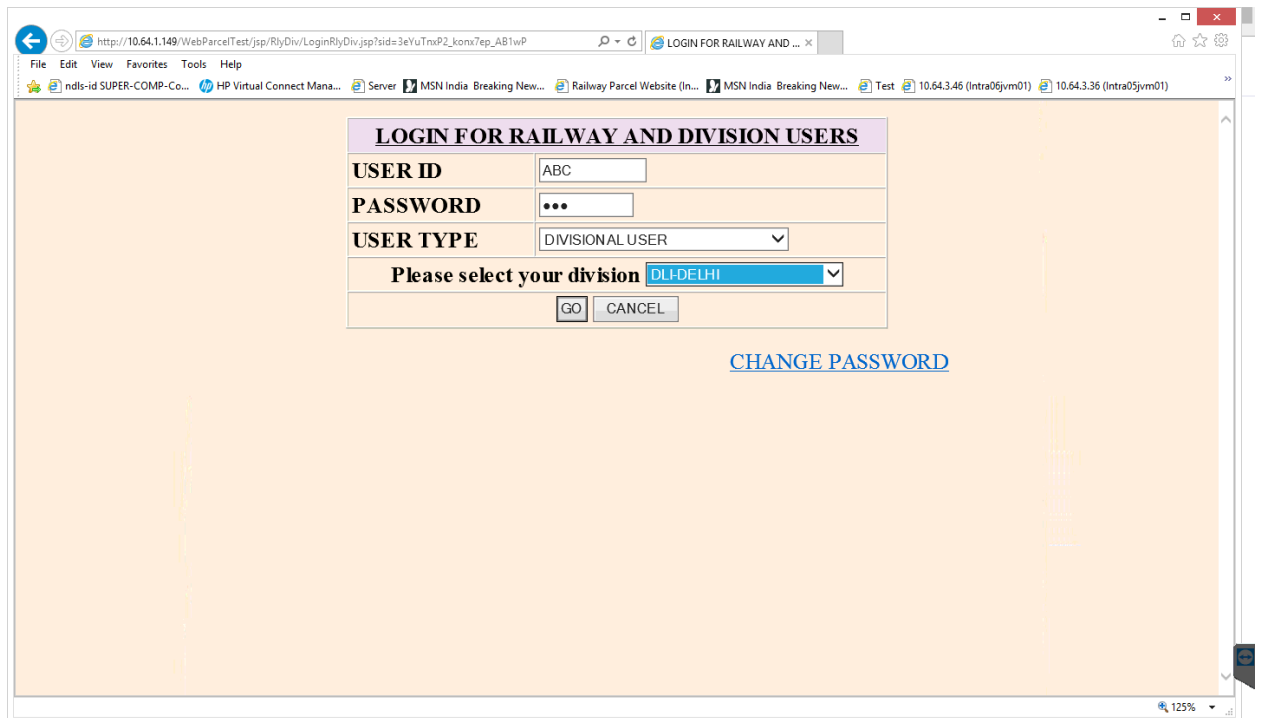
http://10.64.1.149/WebParcelTest/jsp/RlyDiv/LoginRlyDiv.jsp?sid=3eYuTnxP2_konx7ep_AB1wP

LOGIN FOR RAILWAY AND ... ×

File Edit View Favorites Tools Help

ndls-id SUPER-COMP-Co... HP Virtual Connect Mana... Server MSN India Breaking New... Railway Parcel Website (In... MSN India Breaking New... Test 10.64.3.46 (Intra06jvm01) 10.64.3.36 (Intra05jvm01)

LOGIN FOR RAILWAY AND DIVISION USERS

| USER ID | ABC |
|---|---|
| PASSWORD | ••• |
| USER TYPE | DIVISIONAL USER |

Please select your division DLI-DELHI

GO CANCEL

CHANGE PASSWORD

125%